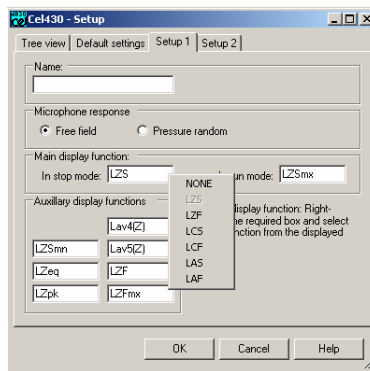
Cel430 - Setup

Tree view | Default settings | Setup 1 | Setup 2

Name:

Microphone response
Free field
Pressure random

Main display function:
In stop mode: LZS
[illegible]un mode: LZSmx

Auxillary display functions
Lav4(Z)
LZSmn
Lav5(Z)
LZeq
LZF
LZpk
LZFmx

NONE
LZS
LZF
LCS
LCF
LAS
LAF

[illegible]display function: Right-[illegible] the required box and select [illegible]unction from the displayed

OK
Cancel
Help